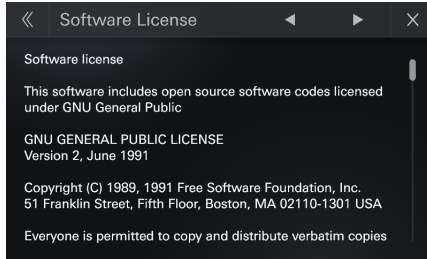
《 Software License ◀ ▶ ×

Software license

This software includes open source software codes licensed under GNU General Public

GNU GENERAL PUBLIC LICENSE
Version 2, June 1991

Copyright (C) 1989, 1991 Free Software Foundation, Inc.
51 Franklin Street, Fifth Floor, Boston, MA 02110-1301 USA

Everyone is permitted to copy and distribute verbatim copies